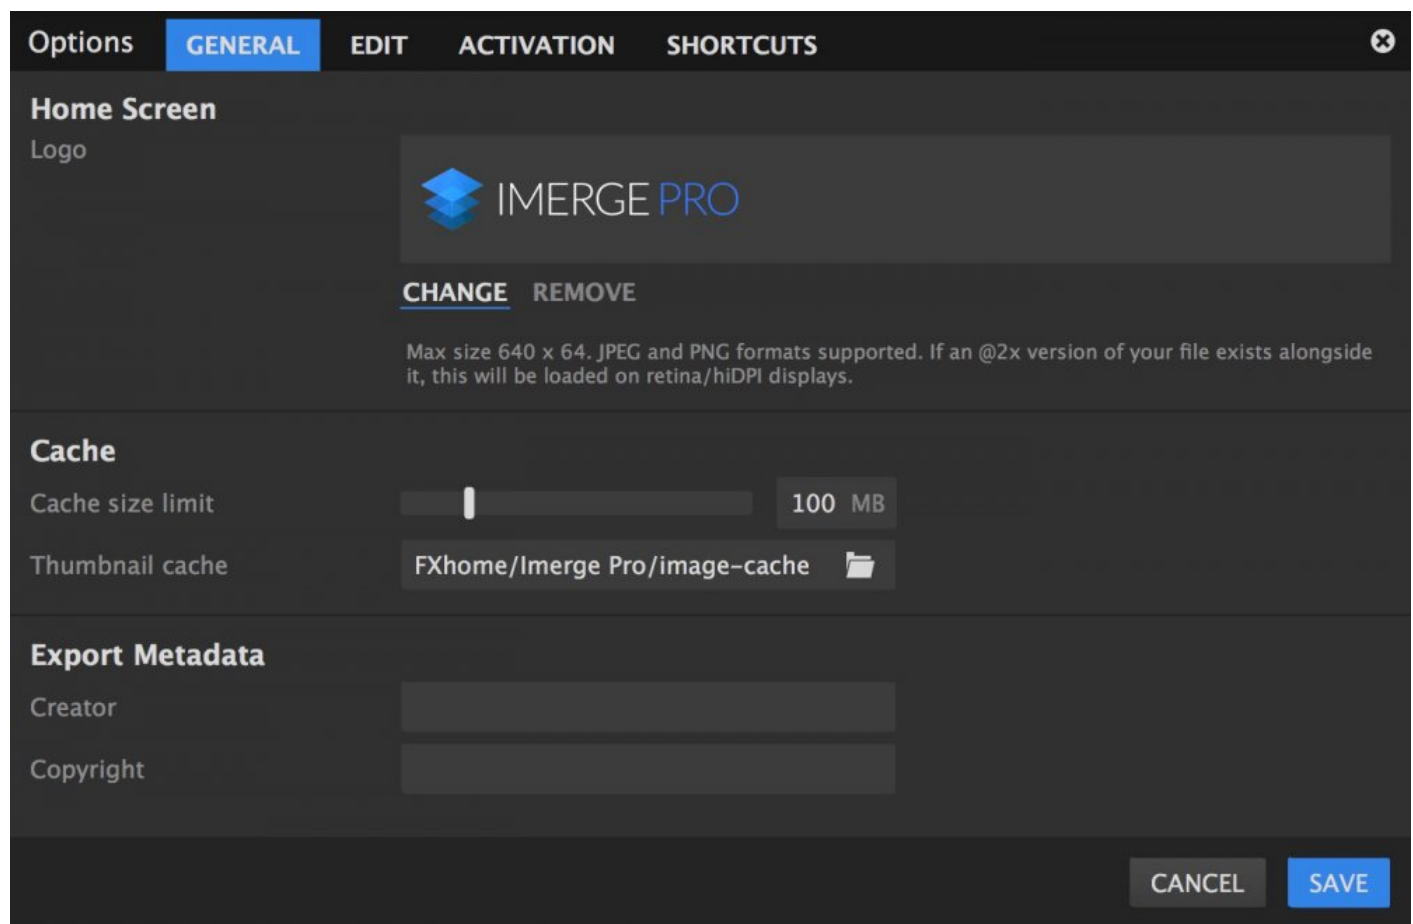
Options GENERAL EDIT ACTIVATION SHORTCUTS

Home Screen

Logo

IMERGE PRO

CHANGE REMOVE

Max size 640 x 64. JPEG and PNG formats supported. If an @2x version of your file exists alongside it, this will be loaded on retina/hiDPI displays.

Cache

Cache size limit 100 MB

Thumbnail cache FXhome/Imerge Pro/image-cache

Export Metadata

Creator

Copyright

CANCEL SAVE